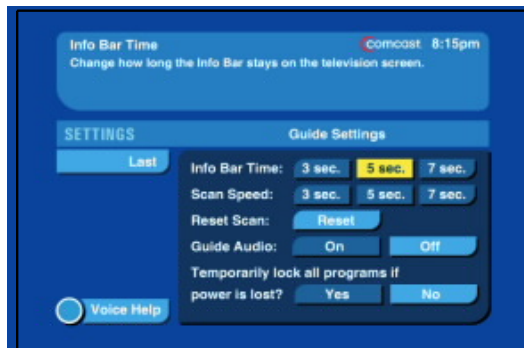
Info Bar Time
comcast 8:15pm
Change how long the Info Bar stays on the television screen.

SETTINGS
Guide Settings

Last

Info Bar Time: 3 sec. 5 sec. 7 sec.
Scan Speed: 3 sec. 5 sec. 7 sec.
Reset Scan: Reset
Guide Audio: On Off
Temporarily lock all programs if power is lost? Yes No

Voice Help